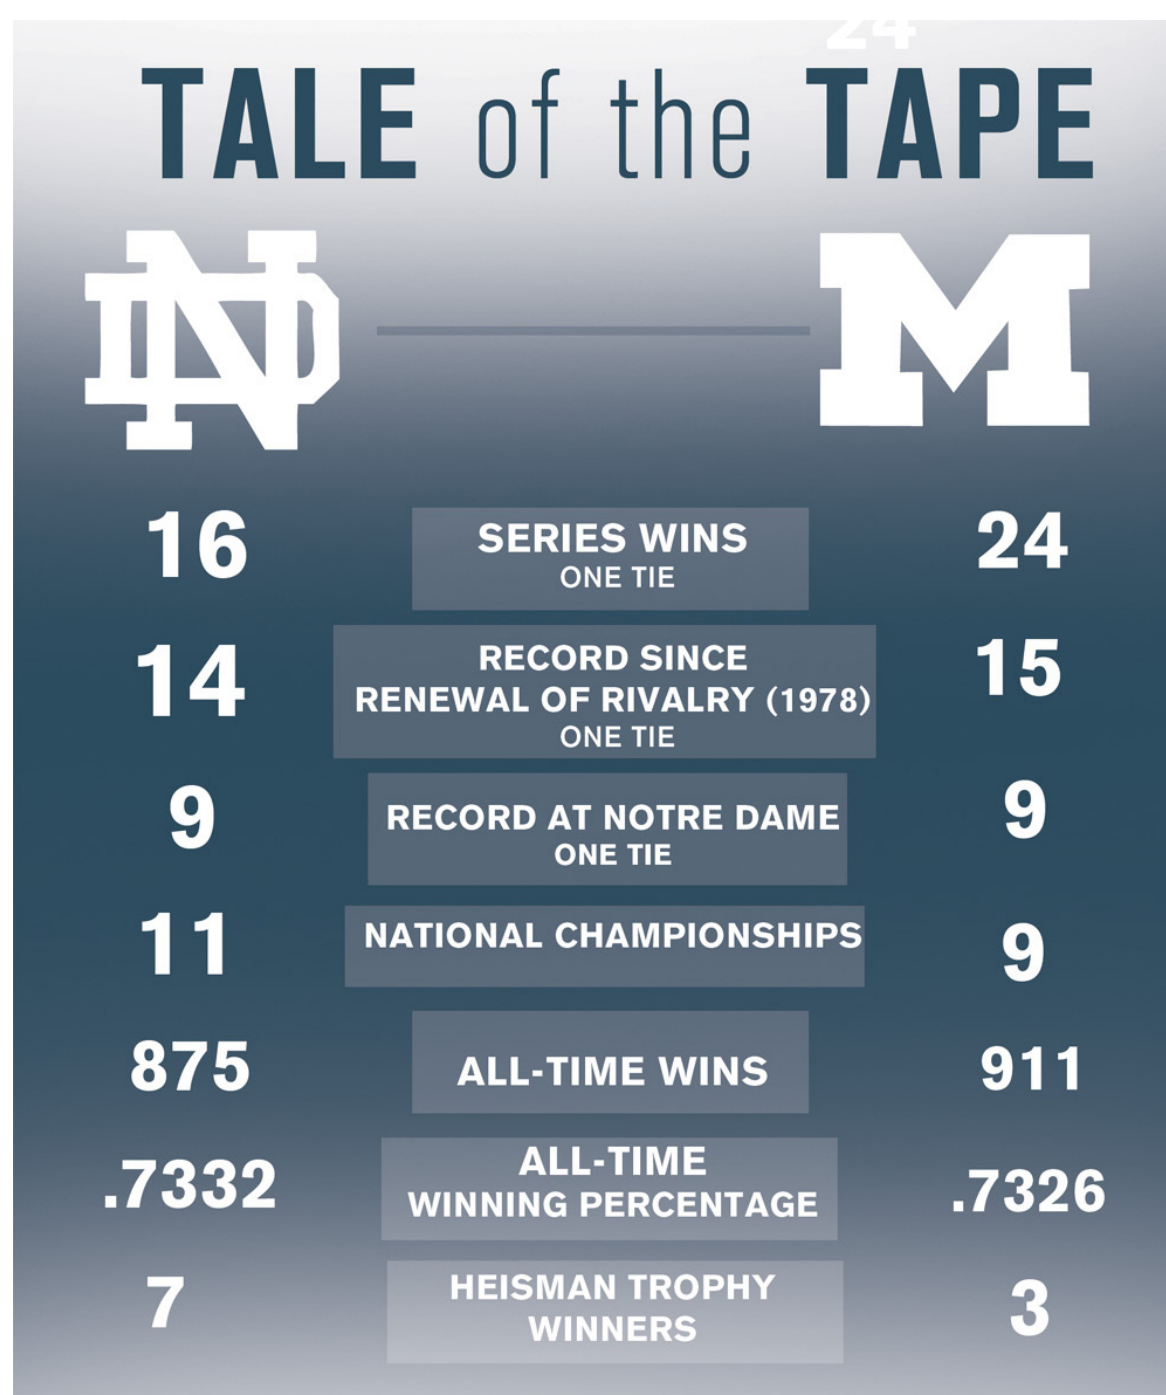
24

TALE of the TAPE

ND M

| | | |
|---|---|---|
| 16 | SERIES WINS ONE TIE | 24 |
| 14 | RECORD SINCE RENEWAL OF RIVALRY (1978) ONE TIE | 15 |
| 9 | RECORD AT NOTRE DAME ONE TIE | 9 |
| 11 | NATIONAL CHAMPIONSHIPS | 9 |
| 875 | ALL-TIME WINS | 911 |
| .7332 | ALL-TIME WINNING PERCENTAGE | .7326 |
| 7 | HEISMAN TROPHY WINNERS | 3 |